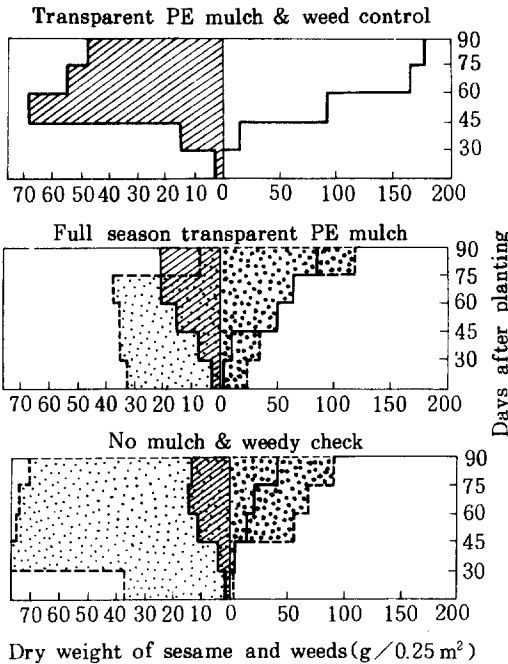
Transparent PE mulch & weed control

90
75
60
45
30

70 60 50 40 30 20 10 0 50 100 150 200

Full season transparent PE mulch

90
75
60
45
30

70 60 50 40 30 20 10 0 50 100 150 200

Days after planting

No mulch & weedy check

90
75
60
45
30

70 60 50 40 30 20 10 0 50 100 150 200

Dry weight of sesame and weeds$(g/0.25\,m^2)$